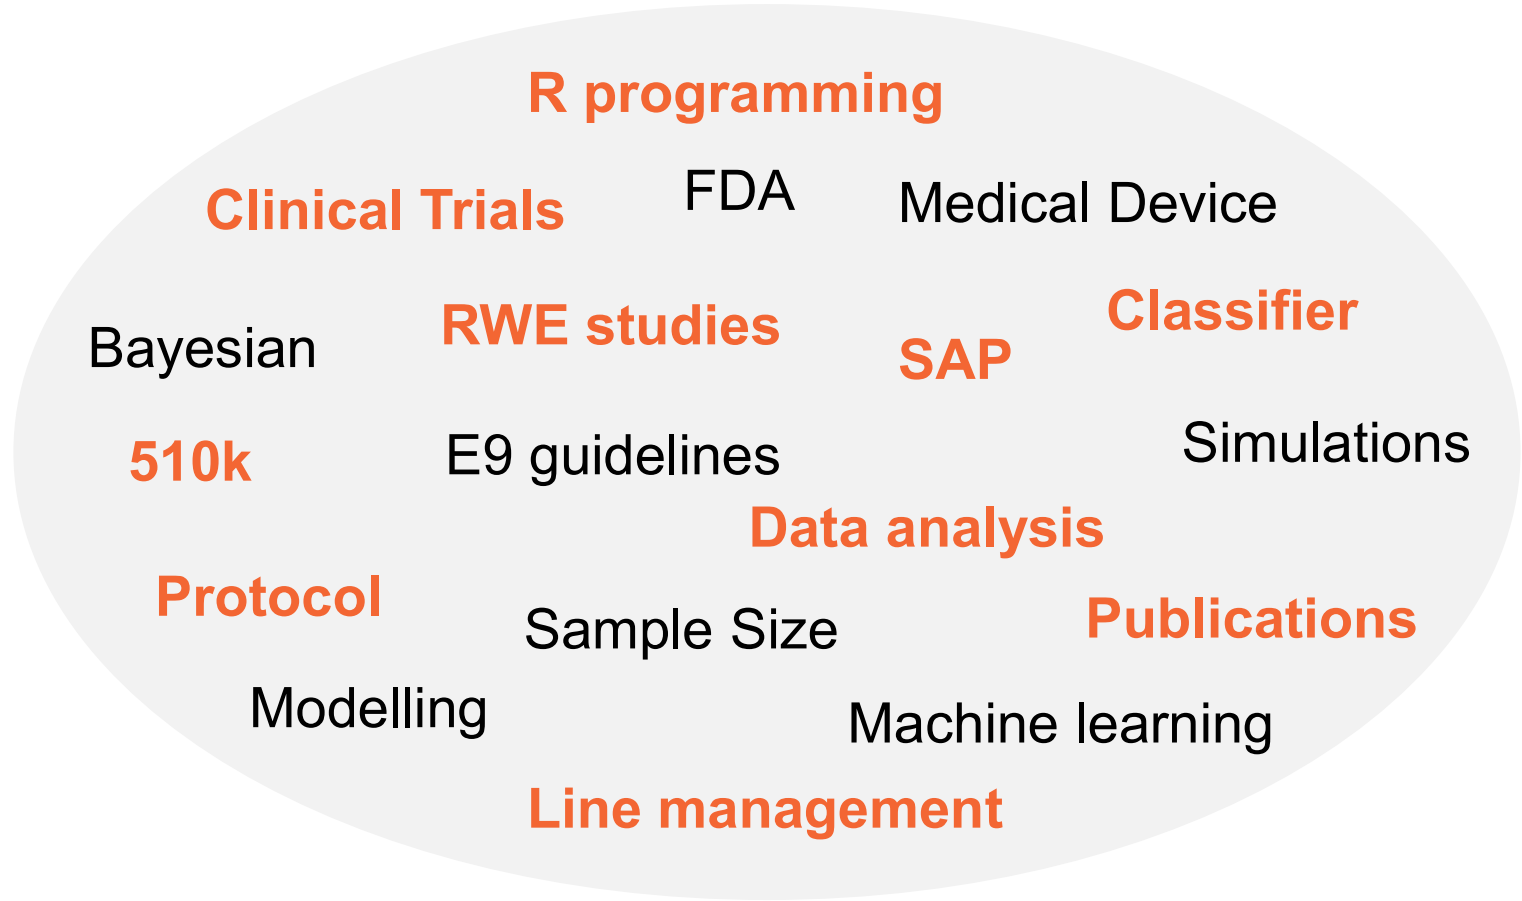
R programming

Clinical Trials

FDA

Medical Device

Classifier

Bayesian

RWE studies

SAP

510k

E9 guidelines

Simulations

Data analysis

Protocol

Sample Size

Publications

Modelling

Machine learning

Line management